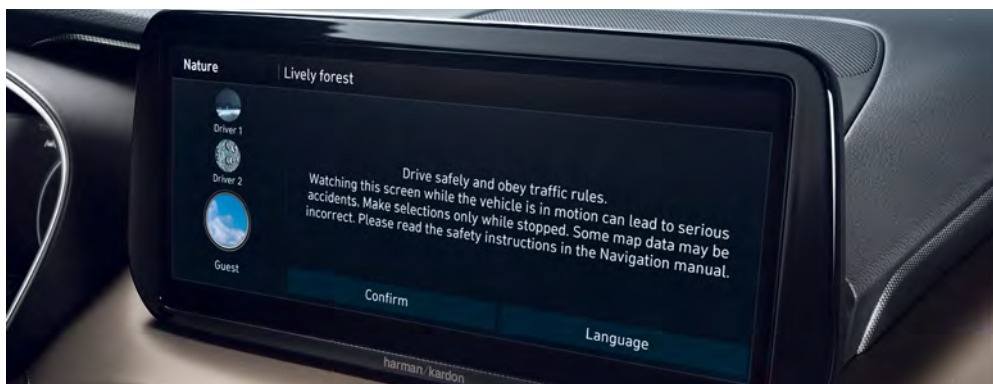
Nature

Lively forest

Driver 1

Driver 2

Guest

Drive safely and obey traffic rules.
Watching this screen while the vehicle is in motion can lead to serious accidents. Make selections only while stopped. Some map data may be incorrect. Please read the safety instructions in the Navigation manual.

Confirm

Language

harman/kardon